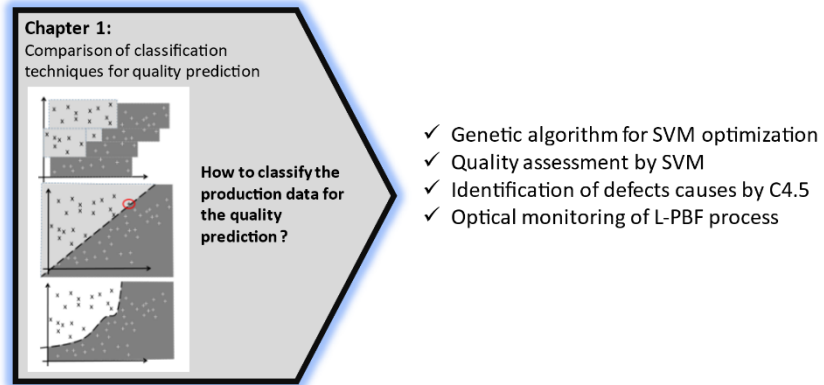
Chapter 1:
Comparison of classification techniques for quality prediction

How to classify the production data for the quality prediction ?

✓ Genetic algorithm for SVM optimization
✓ Quality assessment by SVM
✓ Identification of defects causes by C4.5
✓ Optical monitoring of L-PBF process